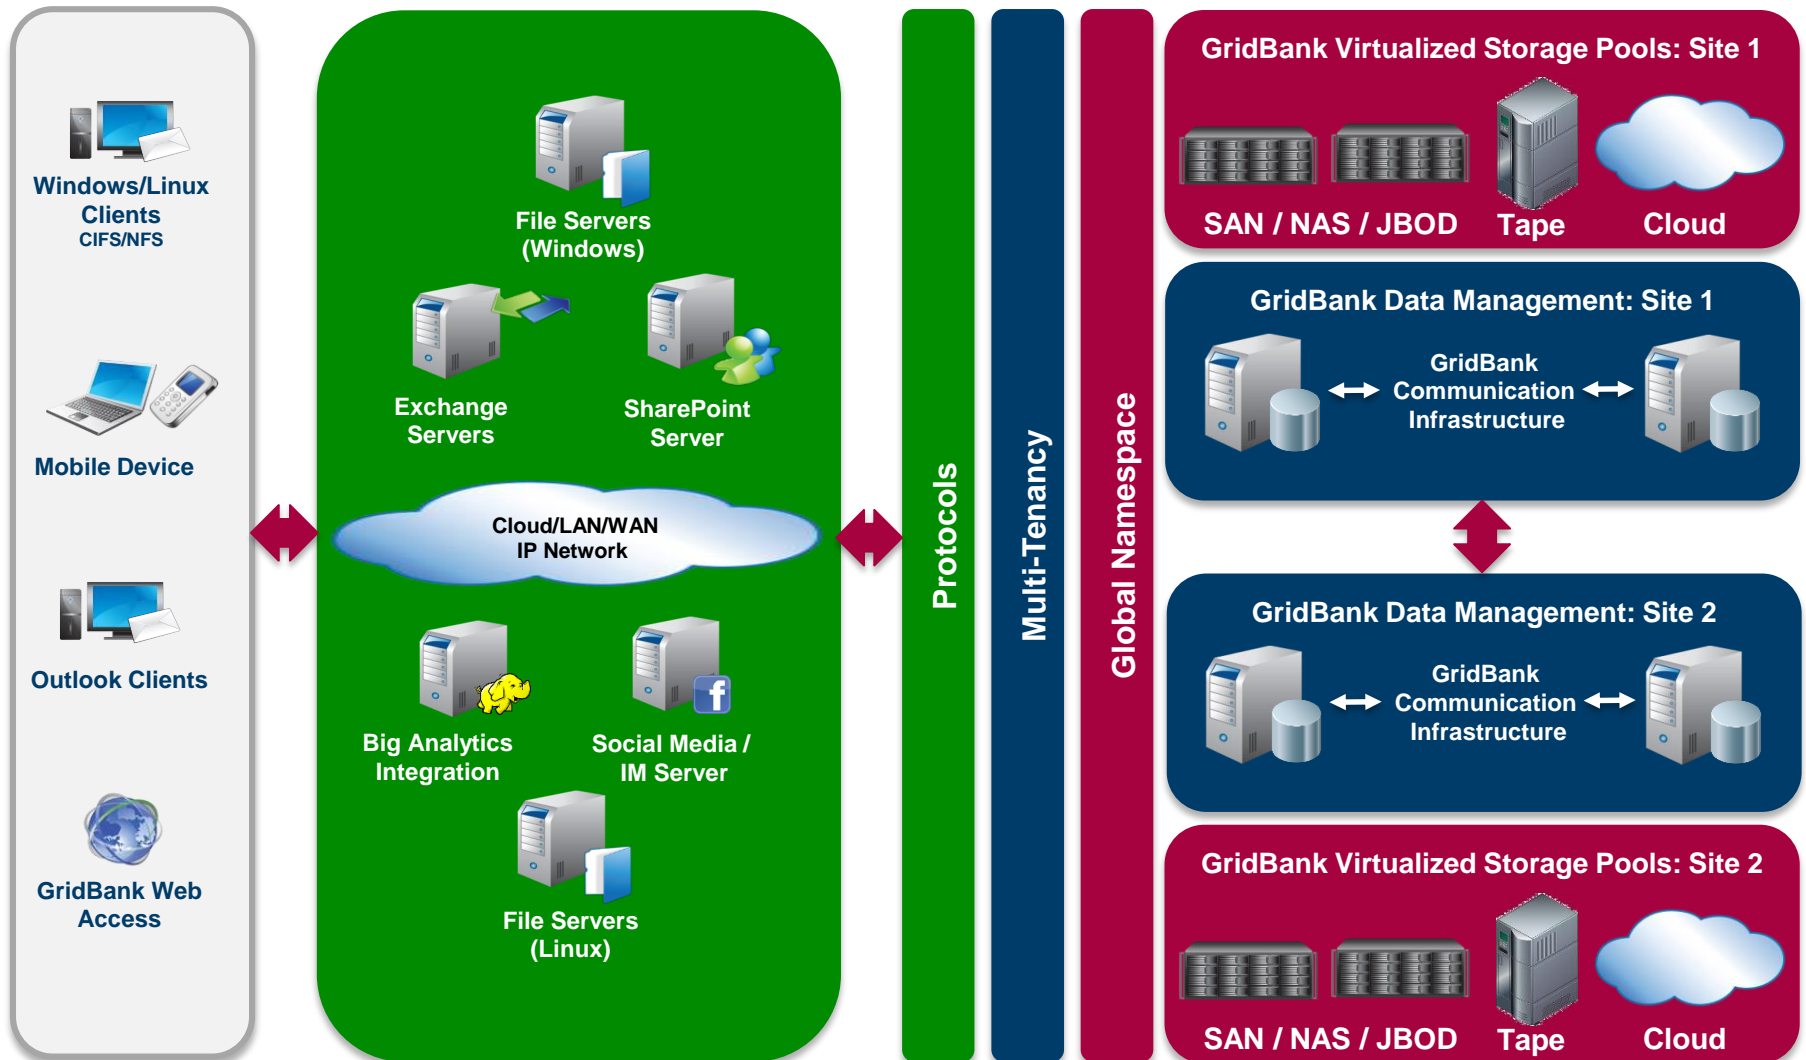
Windows/Linux Clients
CIFS/NFS

Mobile Device

Outlook Clients

GridBank Web Access

File Servers (Windows)

Exchange Servers

SharePoint Server

Cloud/LAN/WAN IP Network

Big Analytics Integration

Social Media / IM Server

File Servers (Linux)

Protocols

Multi-Tenancy

Global Namespace

GridBank Virtualized Storage Pools: Site 1

SAN / NAS / JBOD Tape Cloud

GridBank Data Management: Site 1

GridBank Communication Infrastructure

GridBank Data Management: Site 2

GridBank Communication Infrastructure

GridBank Virtualized Storage Pools: Site 2

SAN / NAS / JBOD Tape Cloud